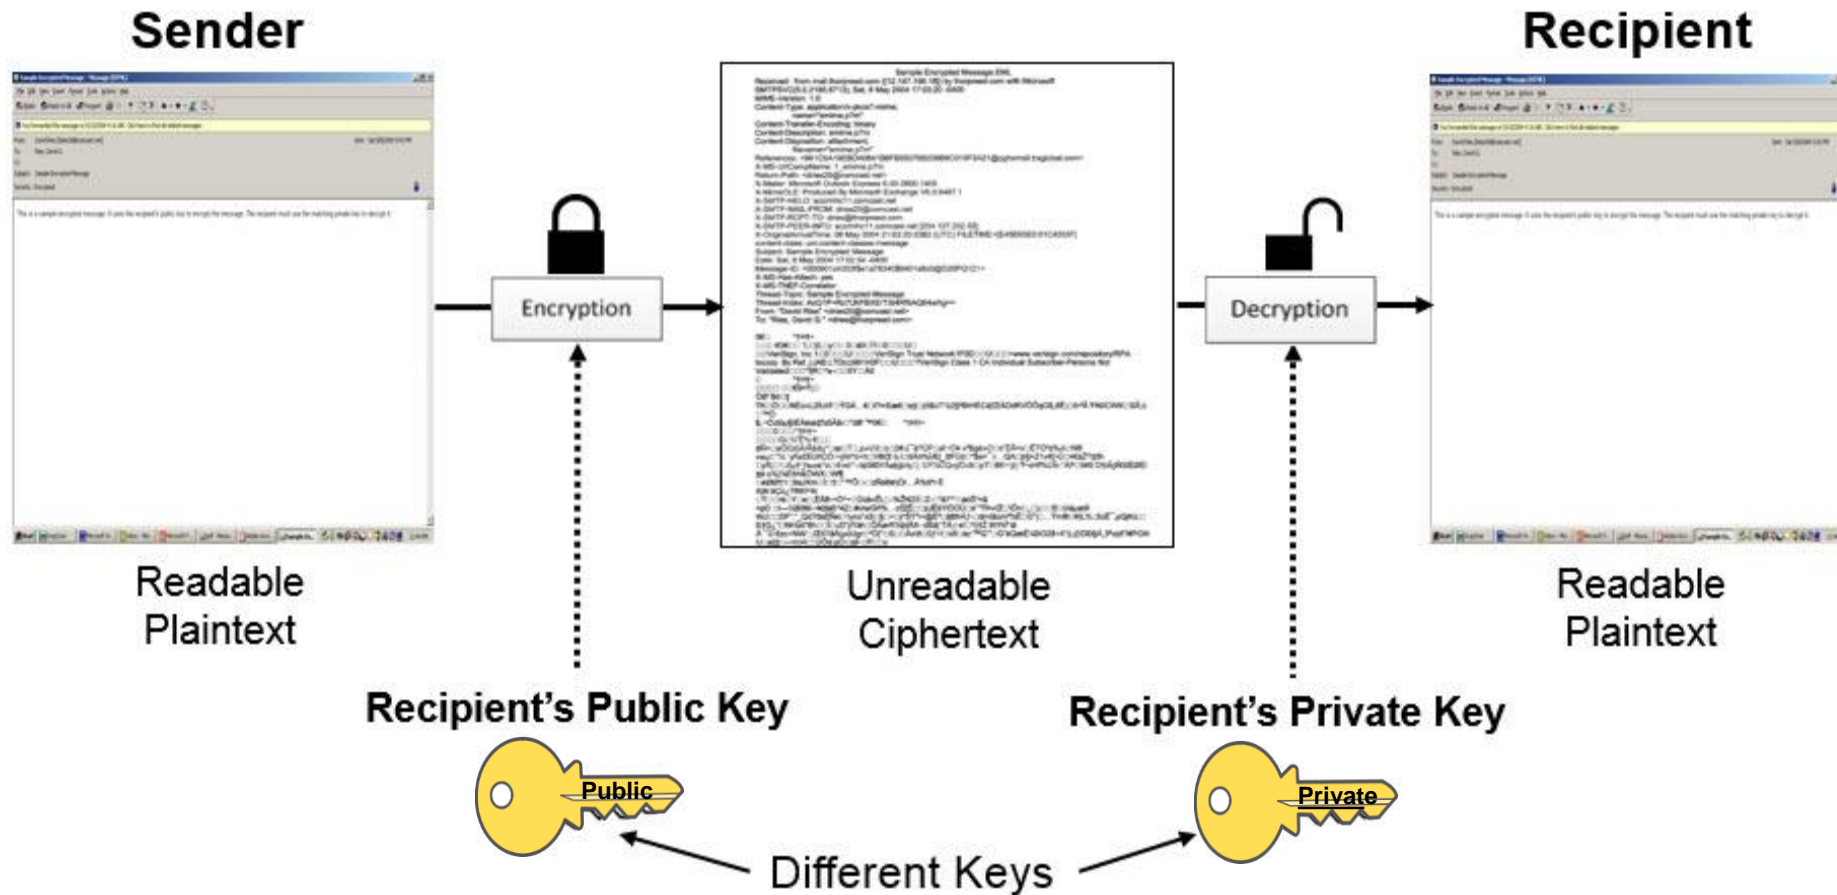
Sender

Recipient

Encryption

Decryption

Sample Encrypted Message.EML

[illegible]

Readable Plaintext

Unreadable Ciphertext

Readable Plaintext

Recipient's Public Key

Recipient's Private Key

Public

Private

Different Keys